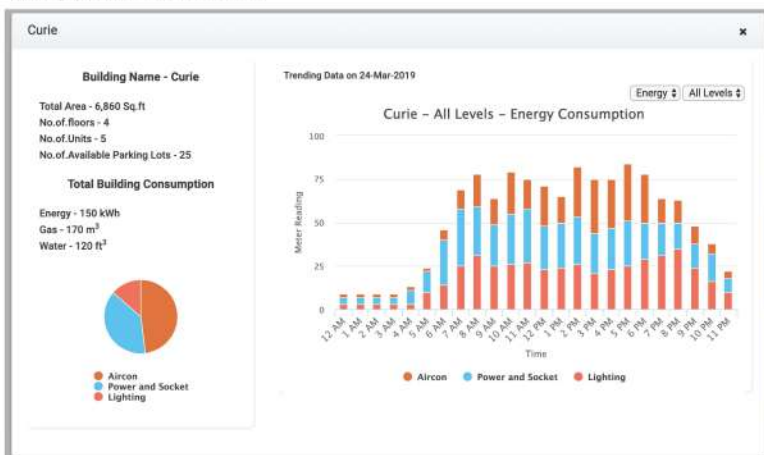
Curie ×

Building Name - Curie

Total Area - 6,860 Sq.ft
No.of.floors - 4
No.of.Units - 5
No.of.Available Parking Lots - 25

Total Building Consumption

Energy - 150 kWh
Gas - 170 m$^3$
Water - 120 ft$^3$

Aircon
Power and Socket
Lighting

Trending Data on 24-Mar-2019

Energy ⇕ All Levels ⇕

Curie – All Levels – Energy Consumption

100
75
50
25
0

Meter Reading

12 AM 1 AM 2 AM 3 AM 4 AM 5 AM 6 AM 7 AM 8 AM 9 AM 10 AM 11 AM 12 PM 1 PM 2 PM 3 PM 4 PM 5 PM 6 PM 7 PM 8 PM 9 PM 10 PM 11 PM

Time

Aircon Power and Socket Lighting